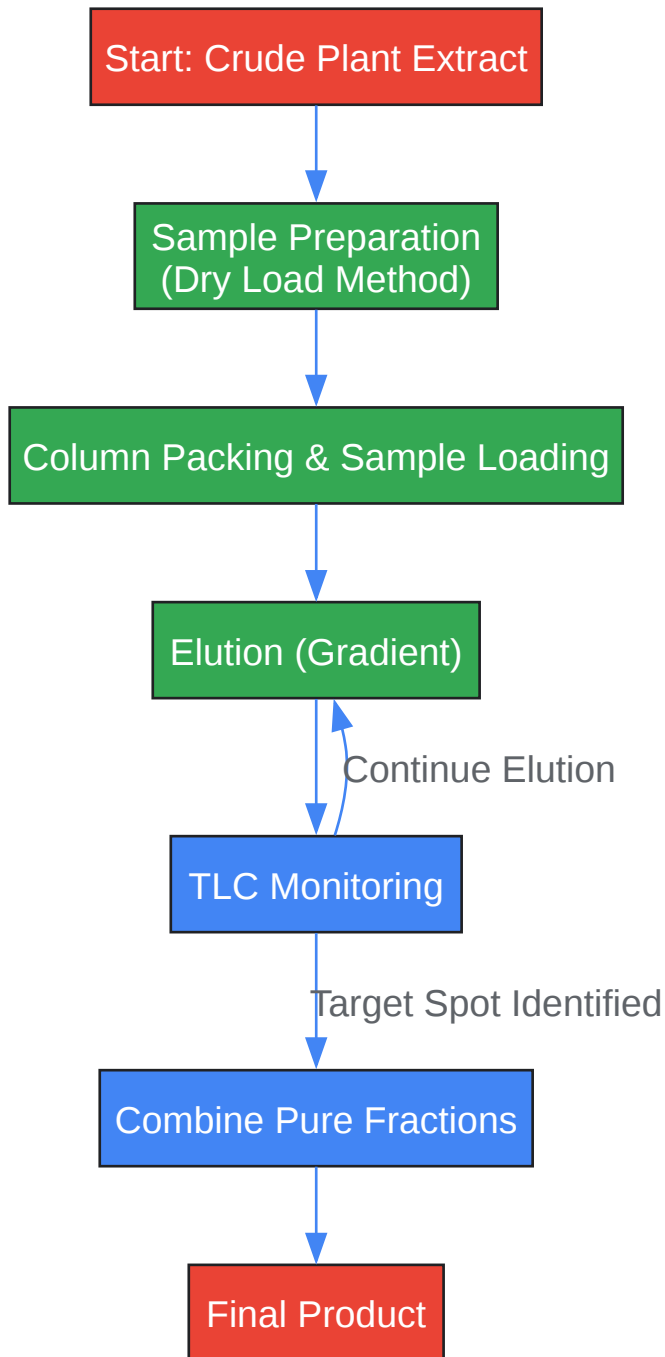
Start: Crude Plant Extract

Sample Preparation
(Dry Load Method)

Column Packing & Sample Loading

Elution (Gradient)

Continue Elution

TLC Monitoring

Target Spot Identified

Combine Pure Fractions

Final Product